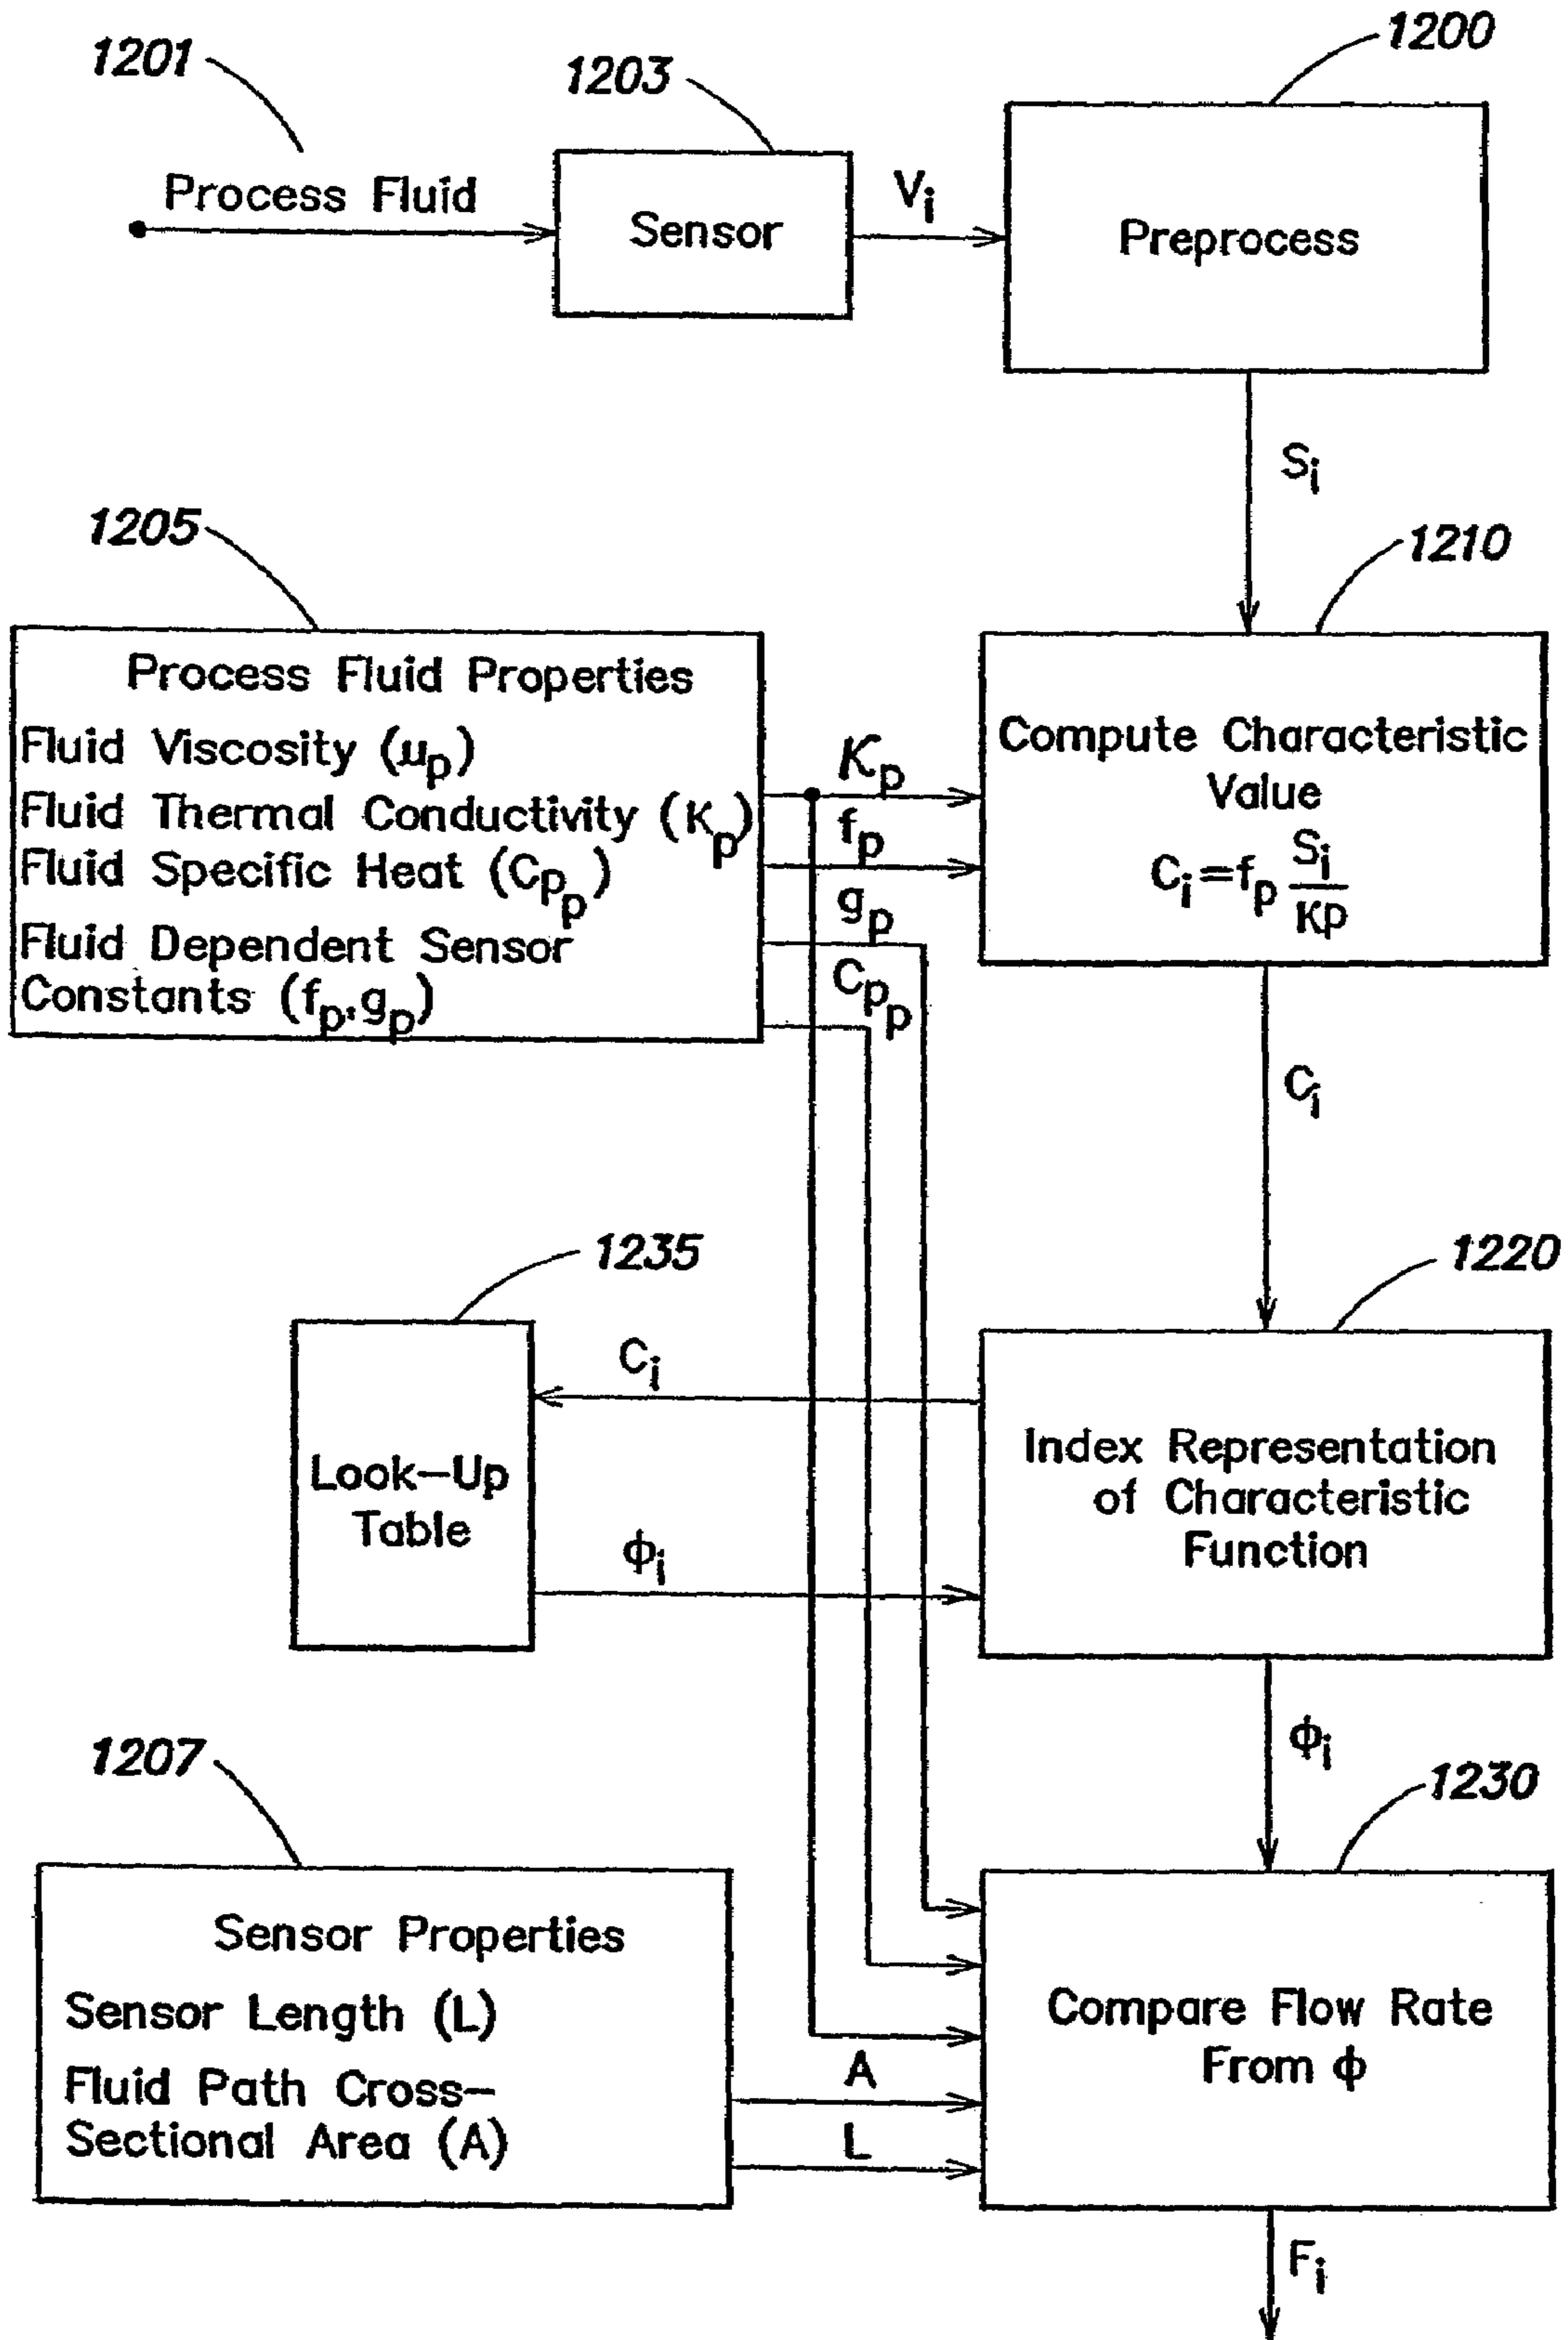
1201

1203

1200

Process Fluid

Sensor

$V_i$

Preprocess

$S_i$

1205

1210

Process Fluid Properties
Fluid Viscosity ($\mu_p$)
Fluid Thermal Conductivity ($K_p$)
Fluid Specific Heat ($Cp_p$)
Fluid Dependent Sensor Constants ($f_p$,$g_p$)

$K_p$

$f_p$

$g_p$

$Cp_p$

Compute Characteristic Value
$C_i=f_p \frac{S_i}{Kp}$

$C_i$

1235

1220

Look-Up Table

$C_i$

$\phi_i$

Index Representation of Characteristic Function

$\phi_i$

1207

1230

Sensor Properties
Sensor Length (L)
Fluid Path Cross-Sectional Area (A)

A

L

Compare Flow Rate From $\phi$

$F_i$